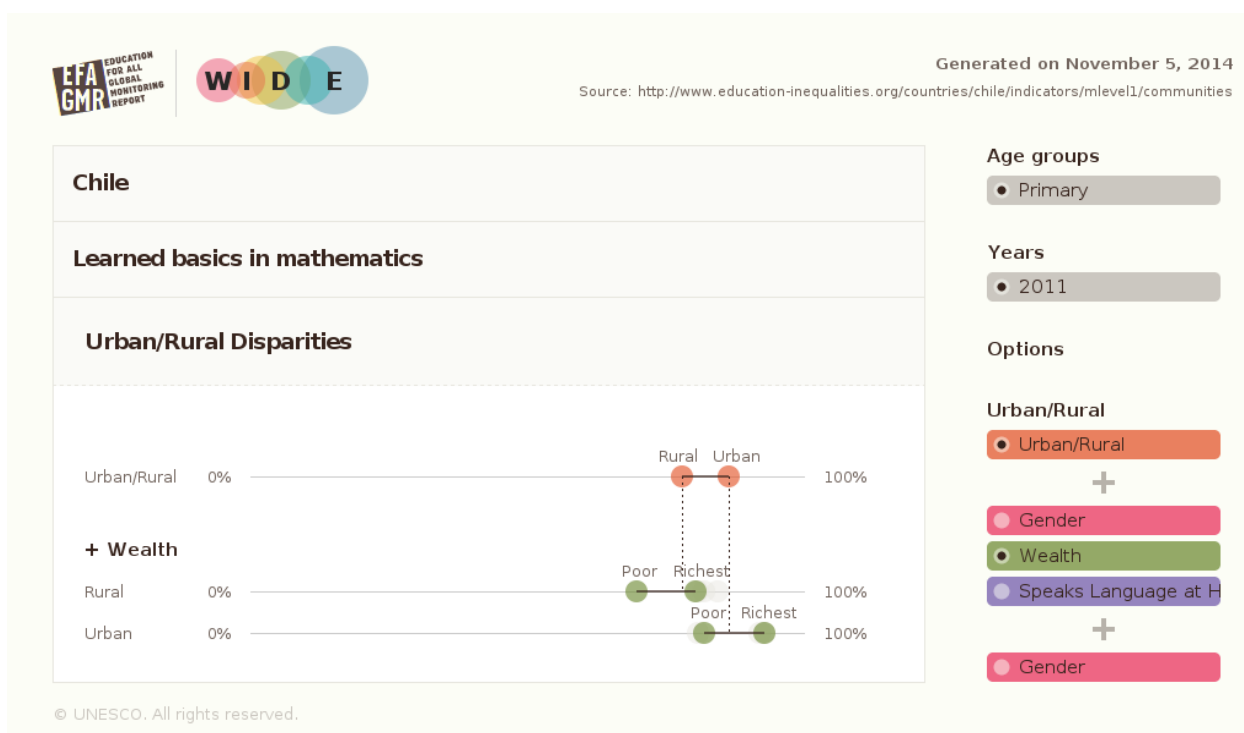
EFA GMR EDUCATION FOR ALL GLOBAL MONITORING REPORT

W I D E

Generated on November 5, 2014

Source: http://www.education-inequalities.org/countries/chile/indicators/mlevel1/communities

Chile

Learned basics in mathematics

Urban/Rural Disparities

Urban/Rural 0% Rural Urban 100%

+ Wealth

Rural 0% Poor Richest 100%

Urban 0% Poor Richest 100%

© UNESCO. All rights reserved.

Age groups

Primary

Years

2011

Options

Urban/Rural

Urban/Rural

+

Gender

Wealth

Speaks Language at H

+

Gender